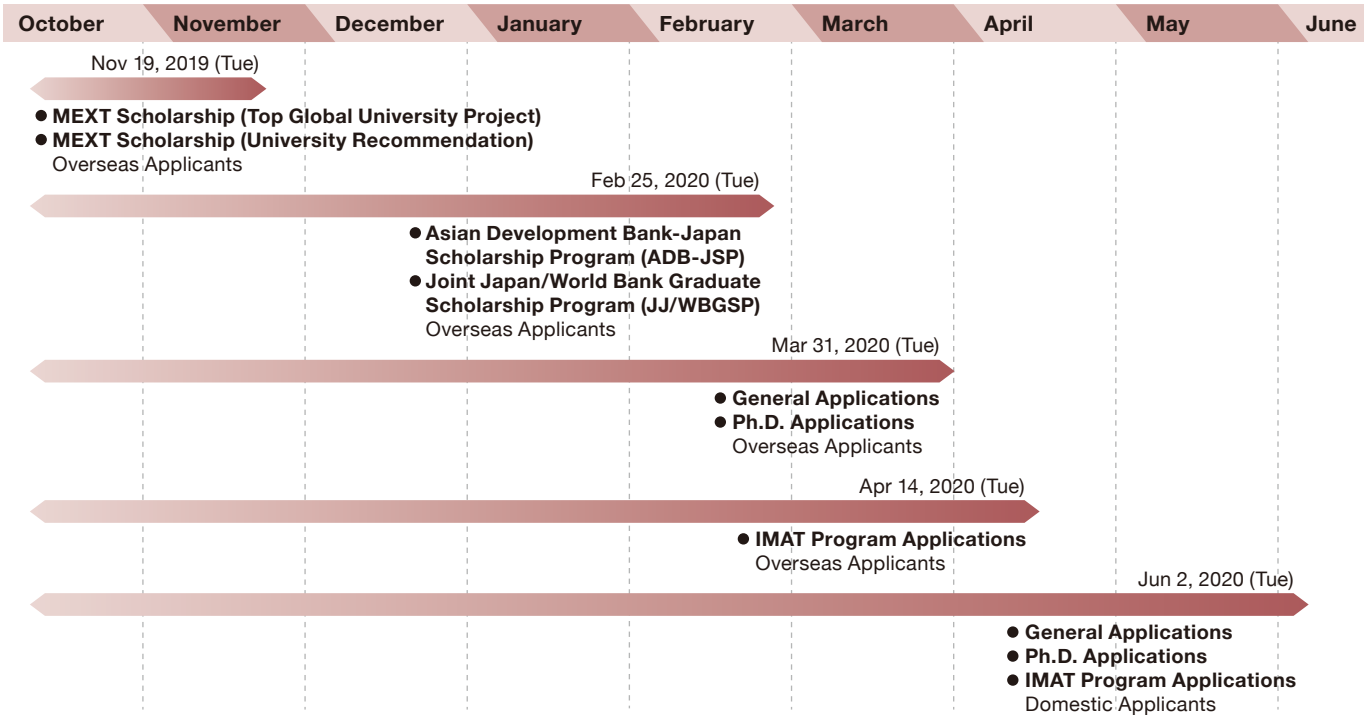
October November December January February March April May June

Nov 19, 2019 (Tue)

● MEXT Scholarship (Top Global University Project)
● MEXT Scholarship (University Recommendation)
Overseas Applicants

Feb 25, 2020 (Tue)

● Asian Development Bank-Japan Scholarship Program (ADB-JSP)
● Joint Japan/World Bank Graduate Scholarship Program (JJ/WBGSP)
Overseas Applicants

Mar 31, 2020 (Tue)

● General Applications
● Ph.D. Applications
Overseas Applicants

Apr 14, 2020 (Tue)

● IMAT Program Applications
Overseas Applicants

Jun 2, 2020 (Tue)

● General Applications
● Ph.D. Applications
● IMAT Program Applications
Domestic Applicants